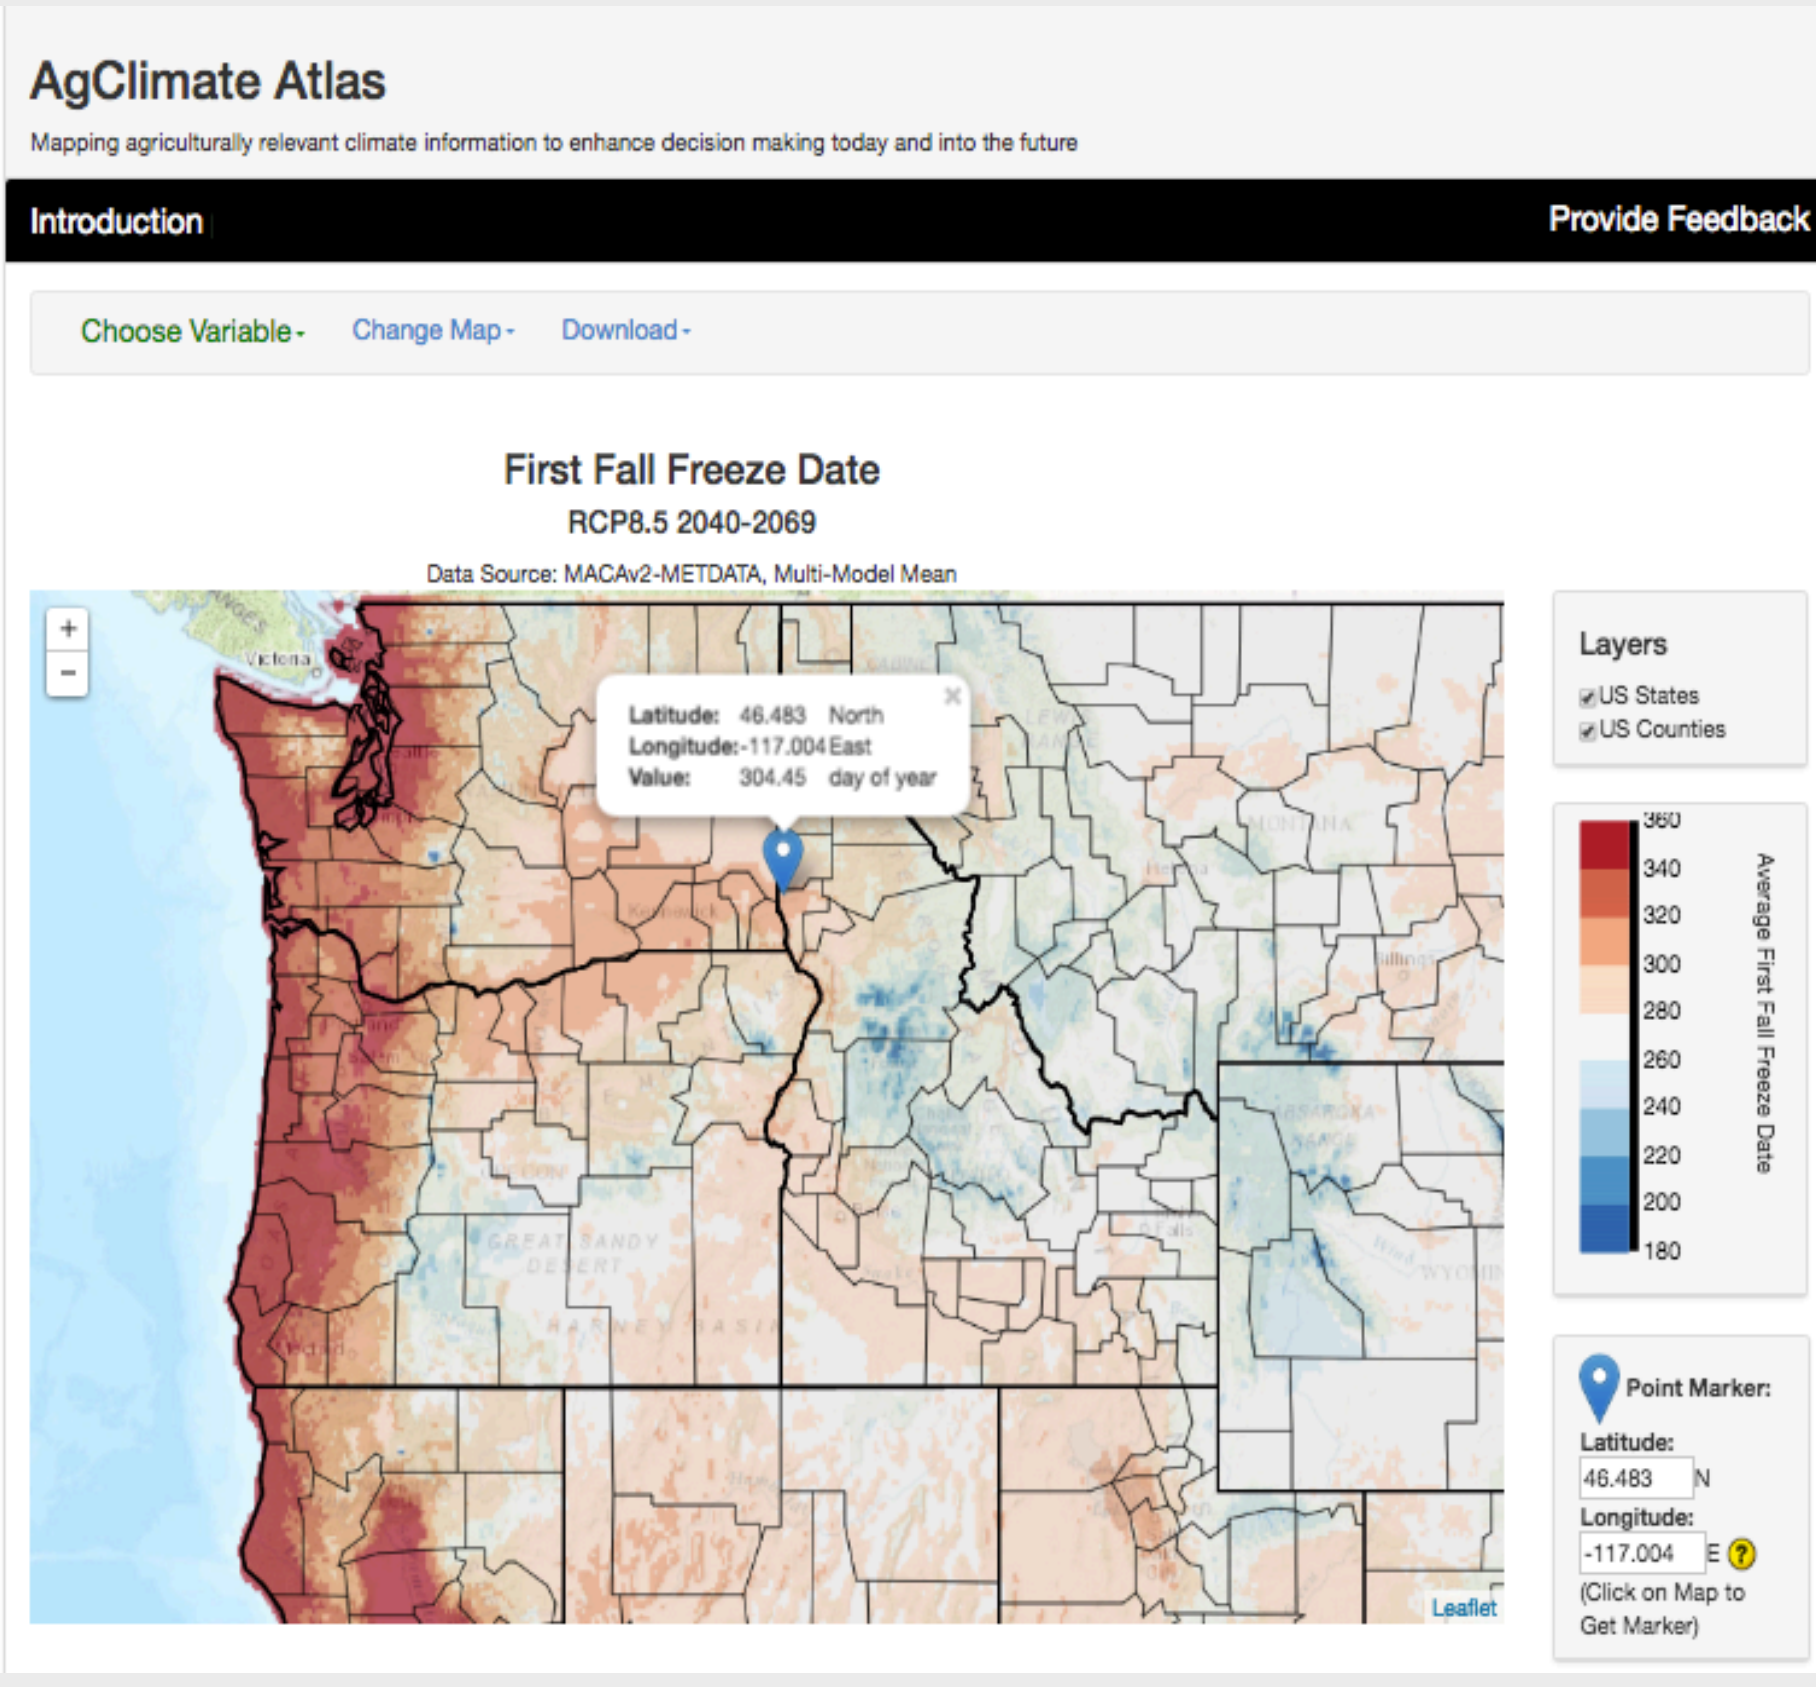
AgClimate Atlas

Mapping agriculturally relevant climate information to enhance decision making today and into the future

Introduction

Provide Feedback

Choose Variable ▾ Change Map ▾ Download ▾

First Fall Freeze Date

RCP8.5 2040-2069

Data Source: MACAv2-METDATA, Multi-Model Mean

+
−

Victoria

Latitude: 46.483 North
Longitude: -117.004 East
Value: 304.45 day of year

×

MONTANA

Helena

Billings

GREAT SANDY DESERT

HARNEY BASIN

WYOMING

Leaflet

Layers

US States
US Counties

360
340
320
300
280
260
240
220
200
180

Average First Fall Freeze Date

Point Marker:

Latitude:
46.483 N

Longitude:
-117.004 E ?

(Click on Map to Get Marker)